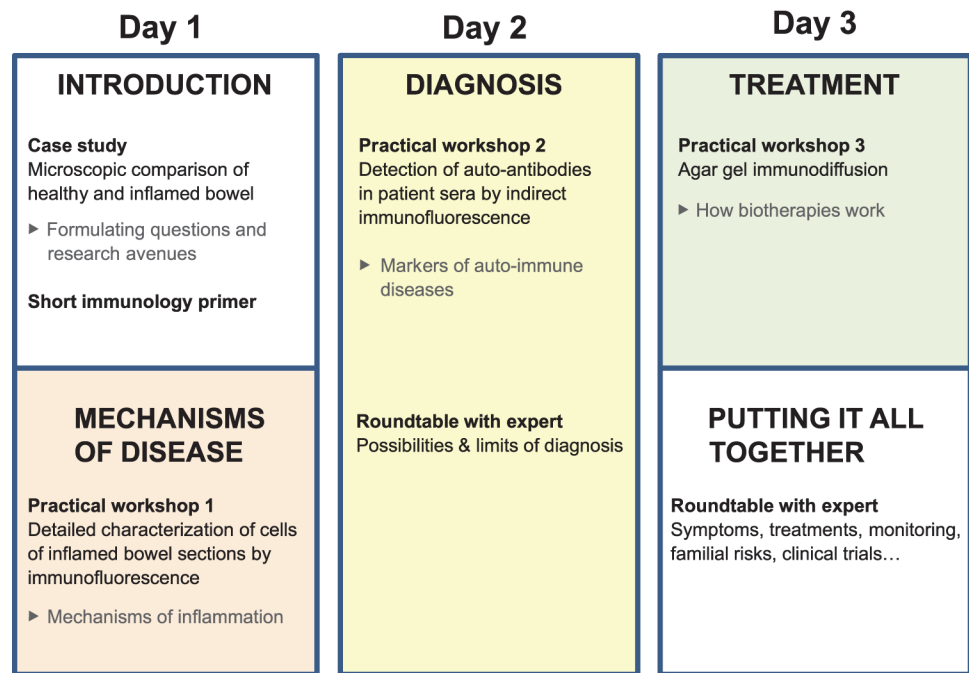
Day 1

INTRODUCTION

Case study
Microscopic comparison of healthy and inflamed bowel

▸ Formulating questions and research avenues

Short immunology primer

MECHANISMS OF DISEASE

Practical workshop 1
Detailed characterization of cells of inflamed bowel sections by immunofluorescence

▸ Mechanisms of inflammation

Day 2

DIAGNOSIS

Practical workshop 2
Detection of auto-antibodies in patient sera by indirect immunofluorescence

▸ Markers of auto-immune diseases

Roundtable with expert
Possibilities & limits of diagnosis

Day 3

TREATMENT

Practical workshop 3
Agar gel immunodiffusion

▸ How biotherapies work

PUTTING IT ALL TOGETHER

Roundtable with expert
Symptoms, treatments, monitoring, familial risks, clinical trials…